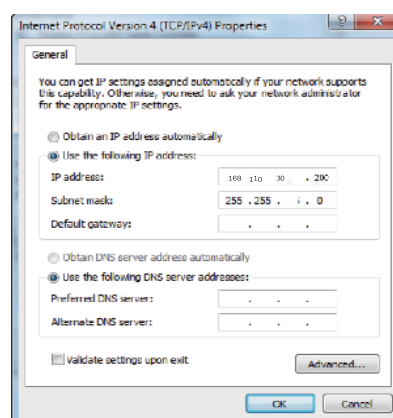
Internet Protocol Version 4 (TCP/IPv4) Properties

?

X

General

You can get IP settings assigned automatically if your network supports this capability. Otherwise, you need to ask your network administrator for the appropriate IP settings.

Obtain an IP address automatically

Use the following IP address:

IP address: 168 . 110 . 30 . 200

Subnet mask: 255 . 255 . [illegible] . 0

Default gateway: . . .

Obtain DNS server address automatically

Use the following DNS server addresses:

Preferred DNS server: . . .

Alternate DNS server: . . .

Validate settings upon exit

Advanced...

OK

Cancel